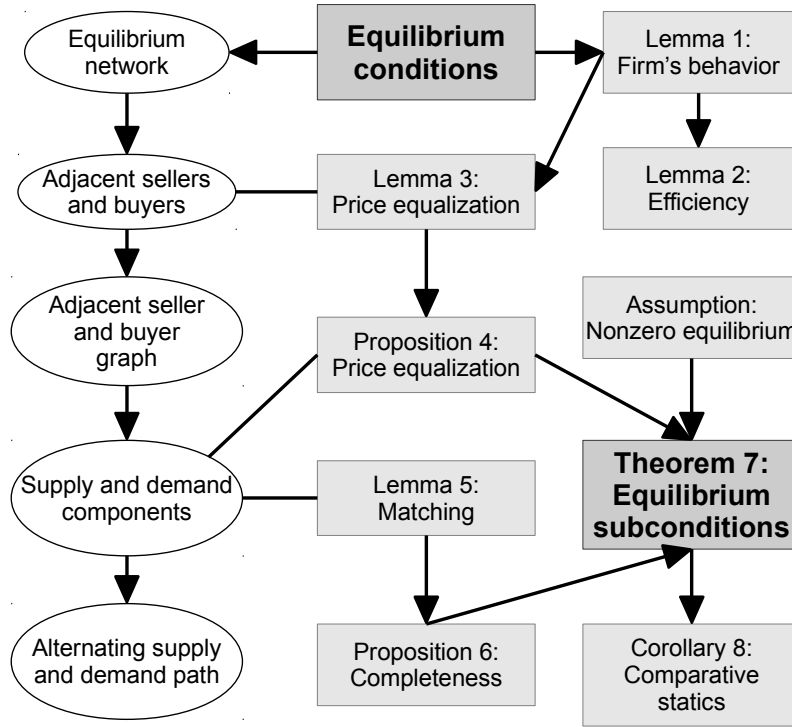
Equilibrium network

Equilibrium conditions

Lemma 1: Firm's behavior

Adjacent sellers and buyers

Lemma 3: Price equalization

Lemma 2: Efficiency

Adjacent seller and buyer graph

Proposition 4: Price equalization

Assumption: Nonzero equilibrium

Supply and demand components

Lemma 5: Matching

Theorem 7: Equilibrium subconditions

Alternating supply and demand path

Proposition 6: Completeness

Corollary 8: Comparative statics